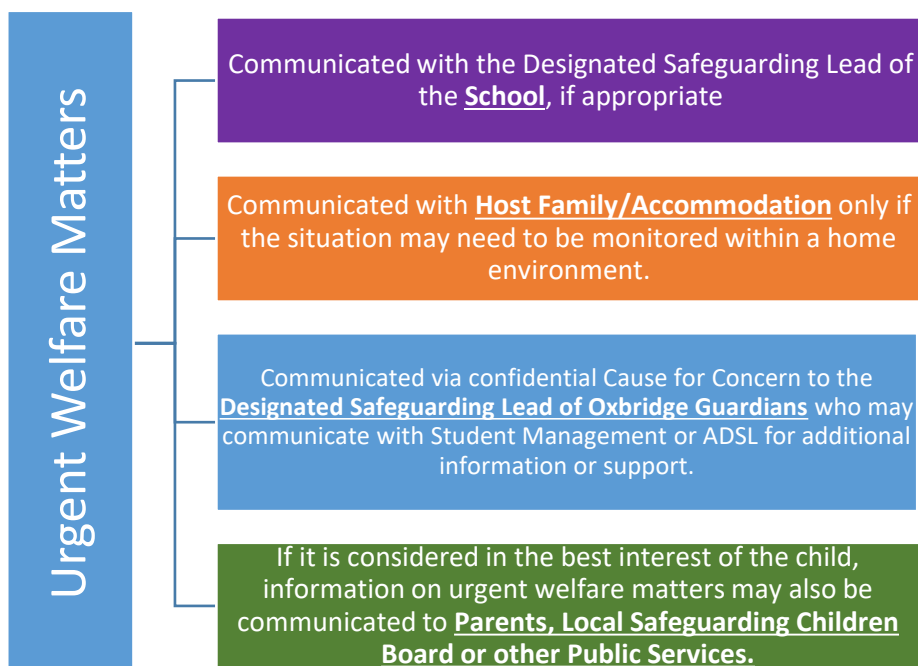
Urgent Welfare Matters

Communicated with the Designated Safeguarding Lead of the **School**, if appropriate

Communicated with **Host Family/Accommodation** only if the situation may need to be monitored within a home environment.

Communicated via confidential Cause for Concern to the **Designated Safeguarding Lead of Oxbridge Guardians** who may communicate with Student Management or ADSL for additional information or support.

If it is considered in the best interest of the child, information on urgent welfare matters may also be communicated to **Parents, Local Safeguarding Children Board or other Public Services.**